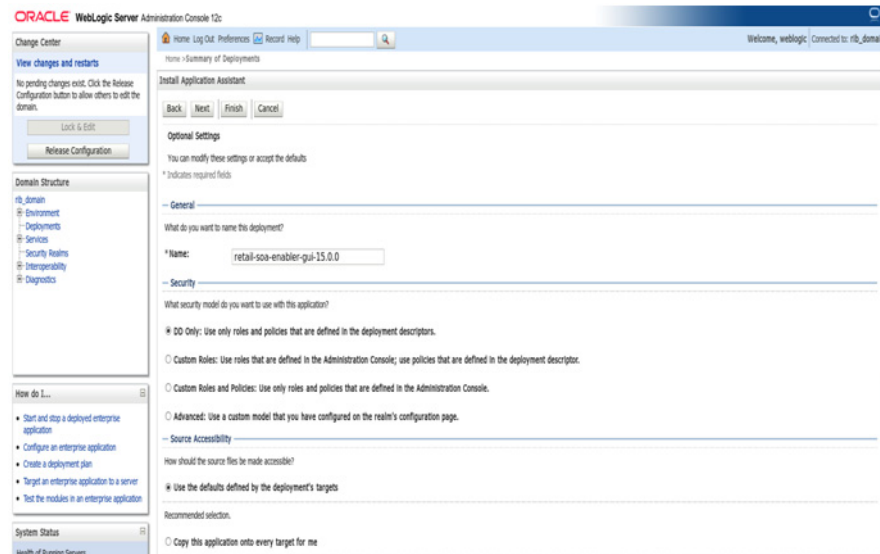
ORACLE WebLogic Server Administration Console 12c

Change Center

View changes and restarts

No pending changes exist. Click the Release Configuration button to allow others to edit the domain.

Lock & Edit

Release Configuration

Domain Structure

rib_domain
Environment
Deployments
Services
Security Realms
Interoperability
Diagnostics

How do I...

• Start and stop a deployed enterprise application
• Configure an enterprise application
• Create a deployment plan
• Target an enterprise application to a server
• Test the modules in an enterprise application

System Status

Health of Running Servers

Home Log Out Preferences Record Help

Welcome, weblogic Connected to: rib_domai

Home >Summary of Deployments

Install Application Assistant

Back Next Finish Cancel

Optional Settings

You can modify these settings or accept the defaults

* Indicates required fields

General

What do you want to name this deployment?

* Name: retail-soa-enabler-gui-15.0.0

Security

What security model do you want to use with this application?

DD Only: Use only roles and policies that are defined in the deployment descriptors.

Custom Roles: Use roles that are defined in the Administration Console; use policies that are defined in the deployment descriptor.

Custom Roles and Policies: Use only roles and policies that are defined in the Administration Console.

Advanced: Use a custom model that you have configured on the realm's configuration page.

Source Accessibility

How should the source files be made accessible?

Use the defaults defined by the deployment's targets

Recommended selection.

Copy this application onto every target for me